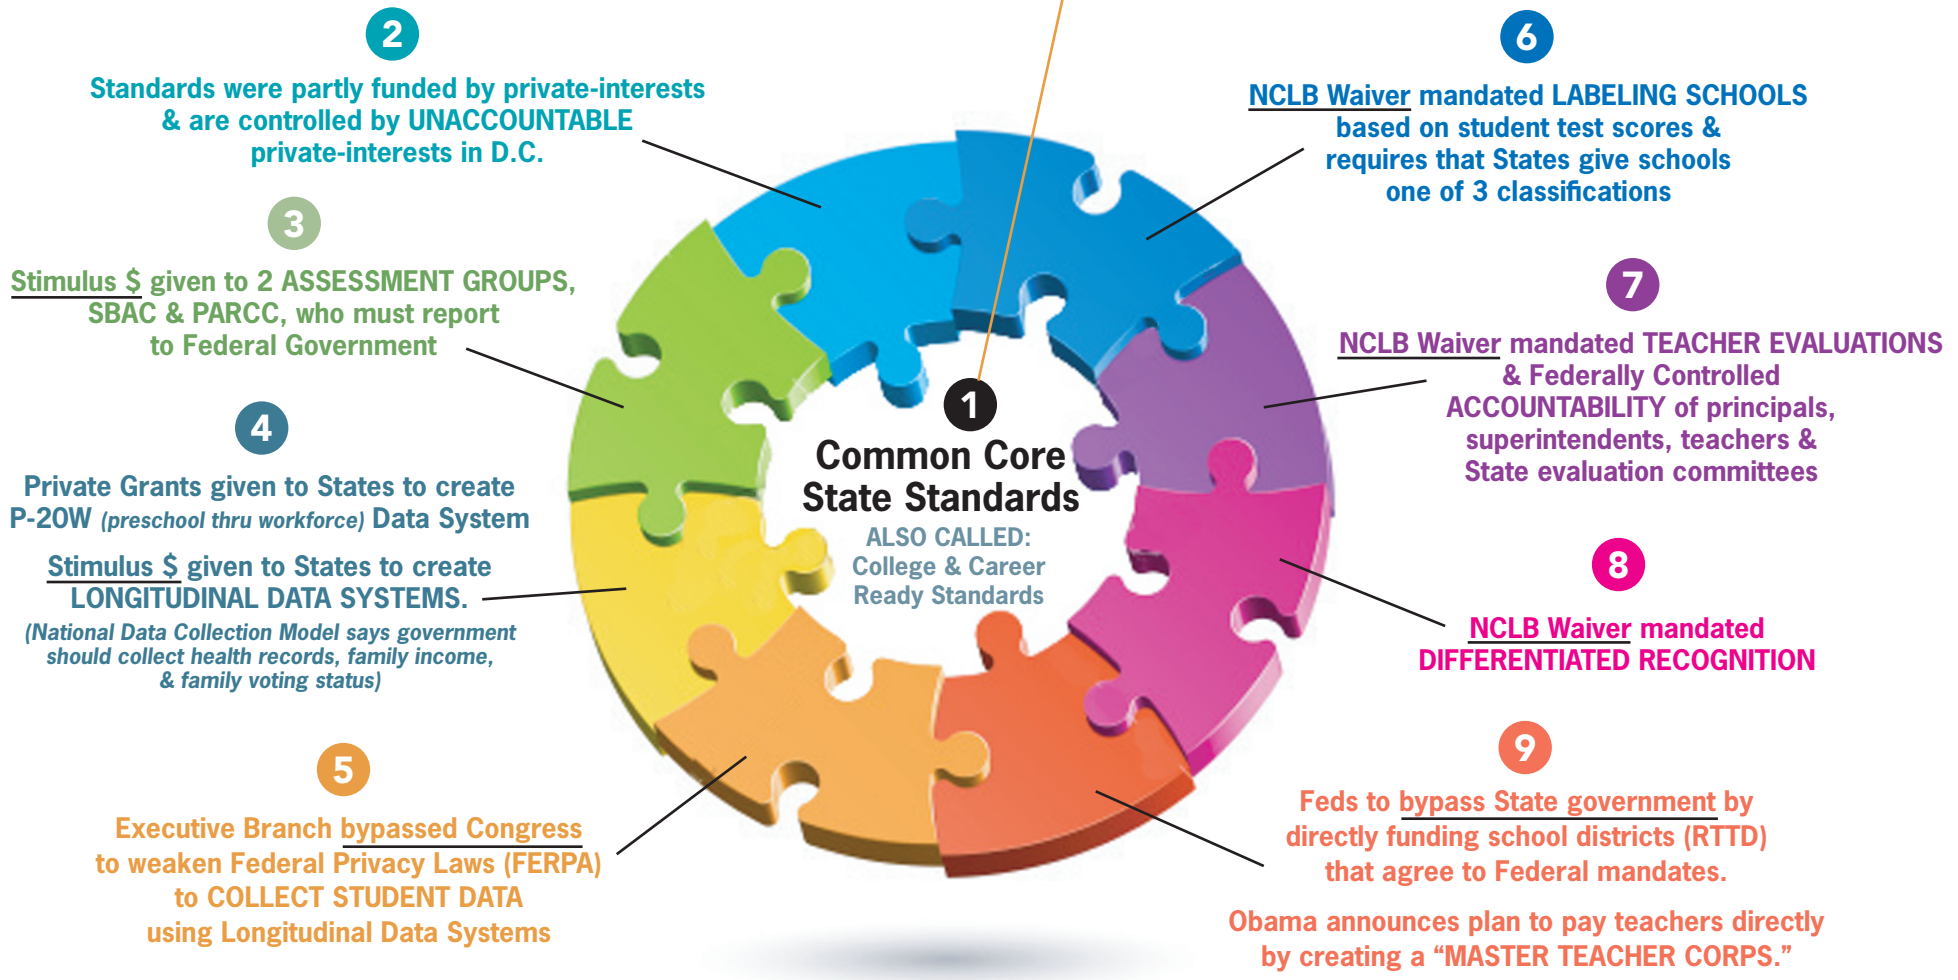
2

Standards were partly funded by private-interests & are controlled by UNACCOUNTABLE private-interests in D.C.

3

Stimulus $ given to 2 ASSESSMENT GROUPS, SBAC & PARCC, who must report to Federal Government

4

Private Grants given to States to create P-20W (preschool thru workforce) Data System

Stimulus $ given to States to create LONGITUDINAL DATA SYSTEMS.

(National Data Collection Model says government should collect health records, family income, & family voting status)

5

Executive Branch bypassed Congress to weaken Federal Privacy Laws (FERPA) to COLLECT STUDENT DATA using Longitudinal Data Systems

1

Common Core State Standards

ALSO CALLED: College & Career Ready Standards

6

NCLB Waiver mandated LABELING SCHOOLS based on student test scores & requires that States give schools one of 3 classifications

7

NCLB Waiver mandated TEACHER EVALUATIONS & Federally Controlled ACCOUNTABILITY of principals, superintendents, teachers & State evaluation committees

8

NCLB Waiver mandated DIFFERENTIATED RECOGNITION

9

Feds to bypass State government by directly funding school districts (RTTD) that agree to Federal mandates.

Obama announces plan to pay teachers directly by creating a “MASTER TEACHER CORPS.”